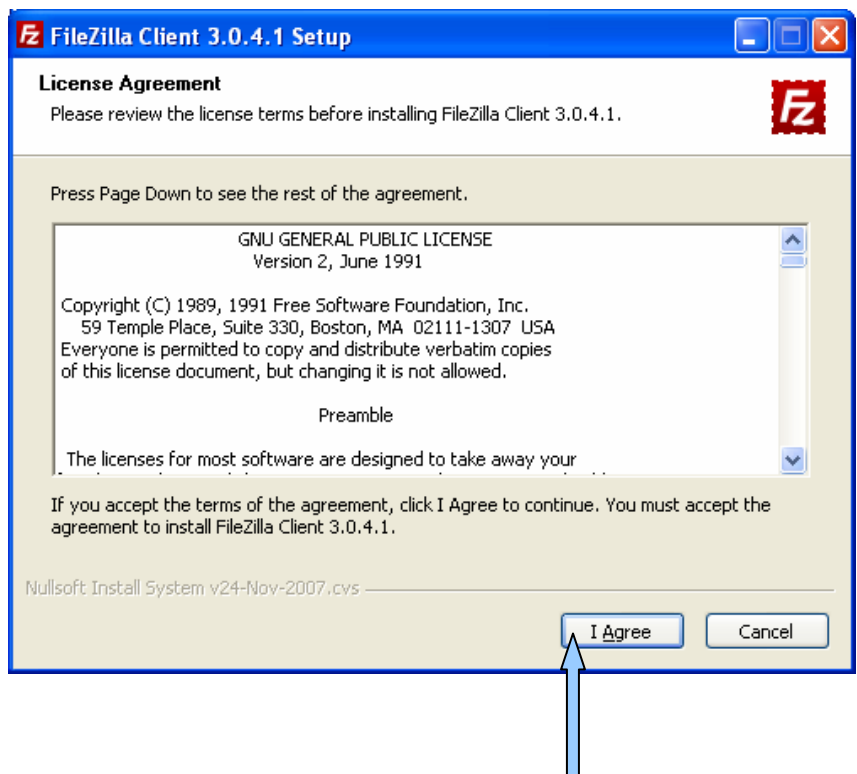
FileZilla Client 3.0.4.1 Setup

License Agreement
Please review the license terms before installing FileZilla Client 3.0.4.1.

Press Page Down to see the rest of the agreement.

GNU GENERAL PUBLIC LICENSE
Version 2, June 1991

Copyright (C) 1989, 1991 Free Software Foundation, Inc.
59 Temple Place, Suite 330, Boston, MA 02111-1307 USA
Everyone is permitted to copy and distribute verbatim copies
of this license document, but changing it is not allowed.

Preamble

The licenses for most software are designed to take away your
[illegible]

If you accept the terms of the agreement, click I Agree to continue. You must accept the agreement to install FileZilla Client 3.0.4.1.

Nullsoft Install System v24-Nov-2007.cvs

I Agree

Cancel